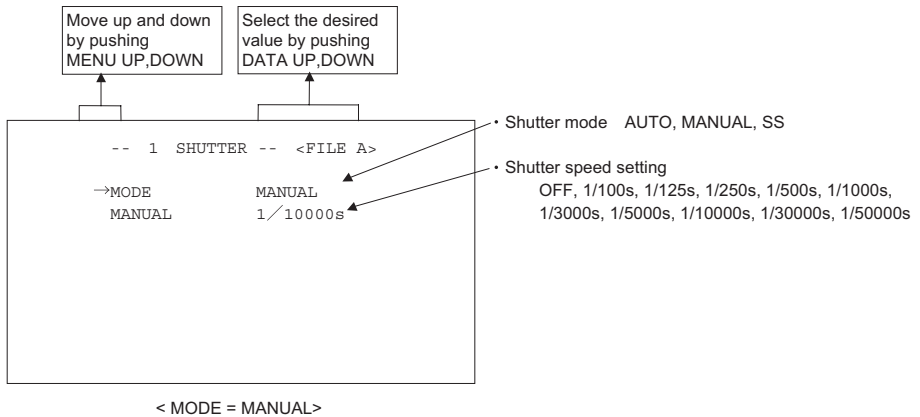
Move up and down by pushing MENU UP,DOWN

Select the desired value by pushing DATA UP,DOWN

-- 1 SHUTTER -- <FILE A>

→MODE MANUAL
MANUAL 1／10000s

・Shutter mode AUTO, MANUAL, SS

・Shutter speed setting
OFF, 1/100s, 1/125s, 1/250s, 1/500s, 1/1000s, 1/3000s, 1/5000s, 1/10000s, 1/30000s, 1/50000s

< MODE = MANUAL>